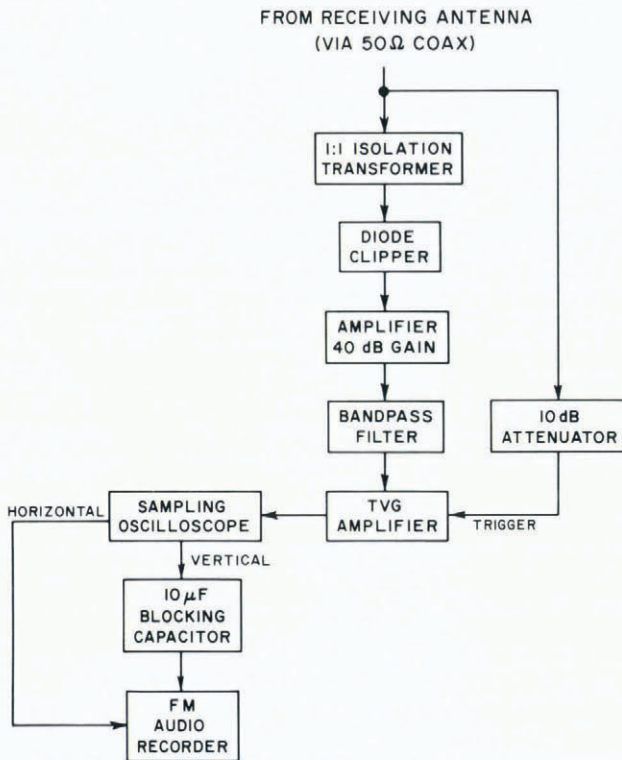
FROM RECEIVING ANTENNA
(VIA 50$\Omega$ COAX)

1:1 ISOLATION TRANSFORMER

DIODE CLIPPER

AMPLIFIER 40 dB GAIN

BANDPASS FILTER

10 dB ATTENUATOR

HORIZONTAL

SAMPLING OSCILLOSCOPE

TVG AMPLIFIER

TRIGGER

VERTICAL

10 $\mu$F BLOCKING CAPACITOR

FM AUDIO RECORDER